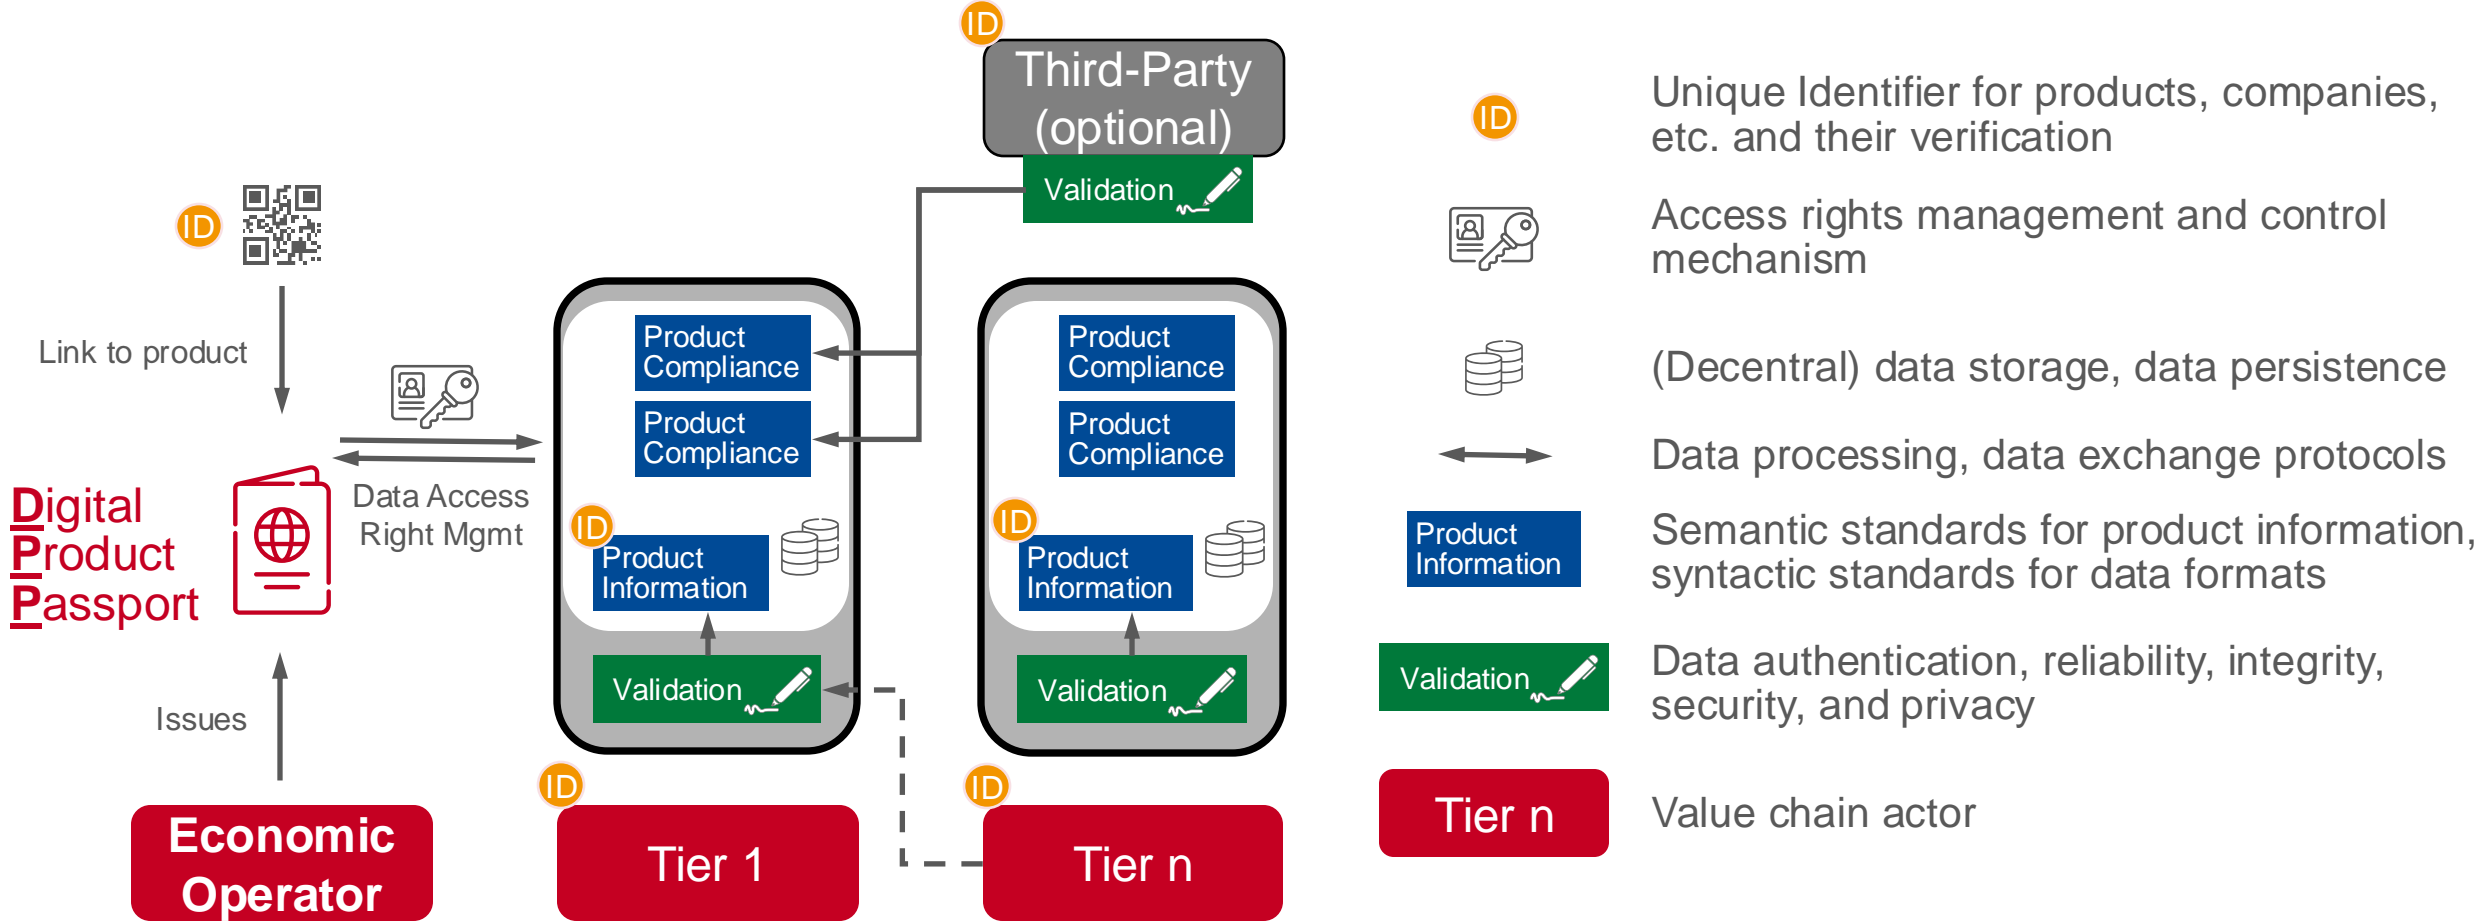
ID

Third-Party (optional)

Validation

ID

Link to product

Digital Product Passport

Data Access Right Mgmt

Issues

Economic Operator

Product Compliance

Product Compliance

ID

Product Information

Validation

ID

Tier 1

Product Compliance

Product Compliance

ID

Product Information

Validation

ID

Tier n

ID

Unique Identifier for products, companies, etc. and their verification

Access rights management and control mechanism

(Decentral) data storage, data persistence

Data processing, data exchange protocols

Product Information

Semantic standards for product information, syntactic standards for data formats

Validation

Data authentication, reliability, integrity, security, and privacy

Tier n

Value chain actor